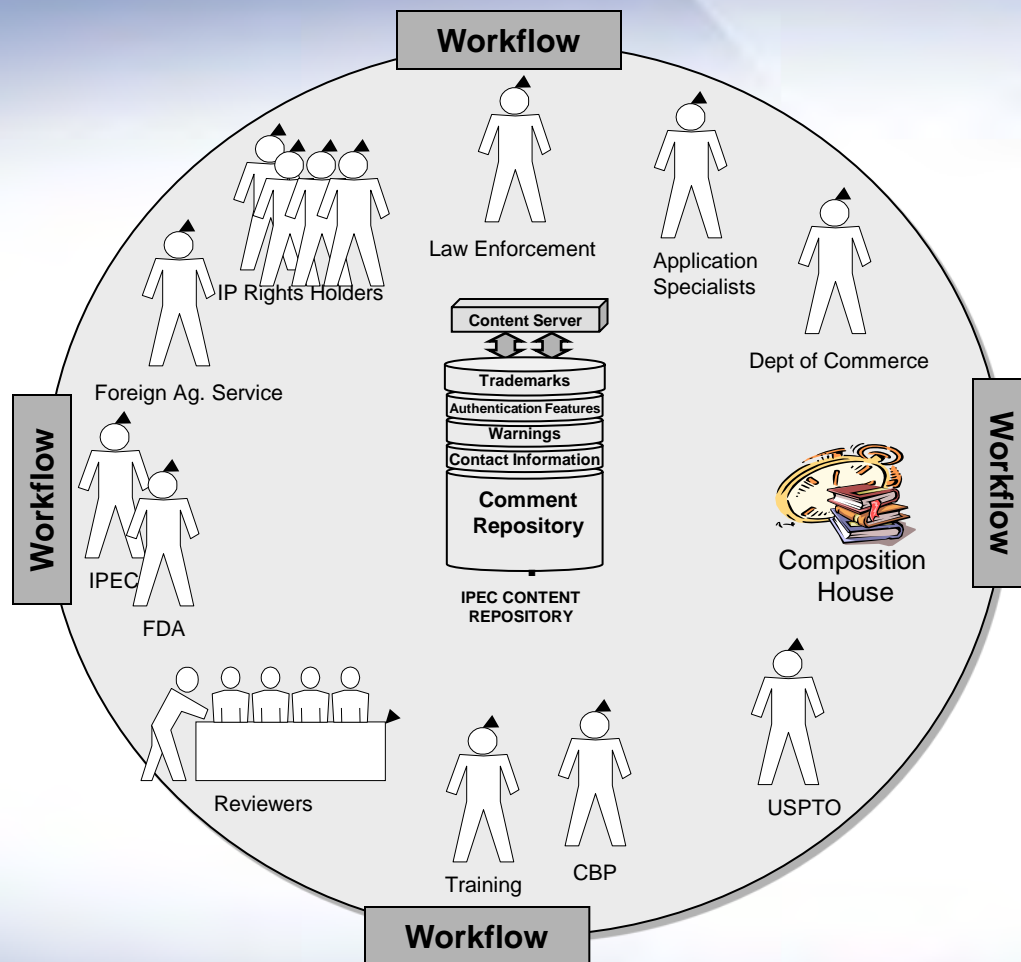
Workflow

Law Enforcement

Application Specialists

IP Rights Holders

Dept of Commerce

Foreign Ag. Service

Content Server

Trademarks

Authentication Features

Warnings

Contact Information

Comment Repository

IPEC CONTENT REPOSITORY

Workflow

Workflow

IPEC

FDA

Composition House

Reviewers

Training

CBP

USPTO

Workflow